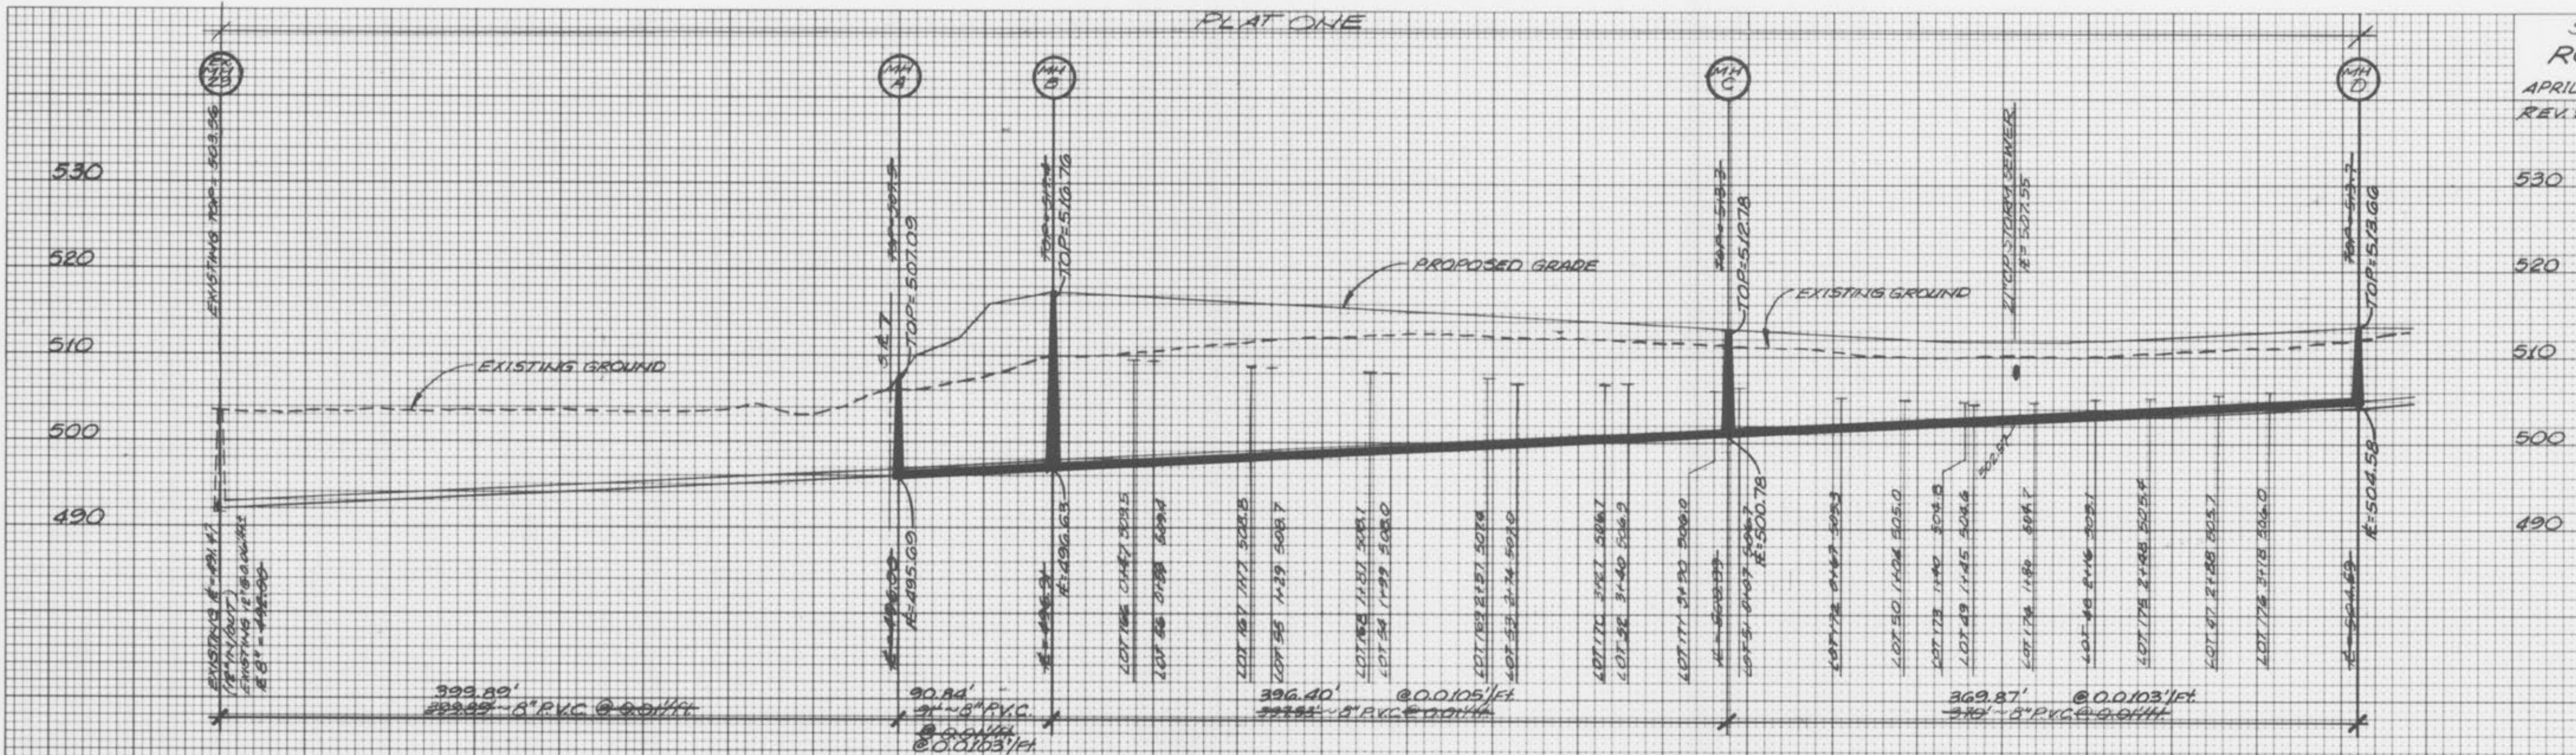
PLAT ONE

EX. MH

MH A

MH B

MH C

MH D

R
APRIL
REV.

530
520
510
500
490

530
520
510
500
490

EXISTING TOP=503.56

TOP=507.09

TOP=516.76

TOP=512.78

21" CP STORM SEWER
℄=507.55

TOP=513.66

PROPOSED GRADE

EXISTING GROUND

EXISTING GROUND

EXISTING ℄=491.47 (18" IN/OUT)
EXISTING 12" CONC. ℄ 8" = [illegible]

℄=495.69

℄=496.63

LOT 166 0+87 509.5
LOT 56 0+88 509.0

LOT 167 1+17 508.8
LOT 55 1+29 508.7

LOT 168 1+83 508.1
LOT 54 1+99 508.0

LOT 169 2+37 507.8
LOT 53 2+74 507.0

LOT 170 3+17 506.7
LOT 52 3+40 506.3

LOT 171 3+90 506.0

LOT 51 0+07 506.7
℄=500.78

LOT 172 0+67 505.3
LOT 50 1+04 505.0
LOT 173 1+40 504.8
LOT 49 1+45 504.6
502.54
LOT 174 1+80 504.7
LOT 48 2+16 503.1
LOT 175 2+88 503.4
LOT 47 2+88 503.7
LOT 176 3+18 506.0

℄=504.58

399.89'
8" P.V.C. @ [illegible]

90.84'
8" P.V.C.
@0.0103'/Ft.

396.40'
8" P.V.C. @0.0105'/Ft.

369.87'
8" P.V.C. @0.0103'/Ft.